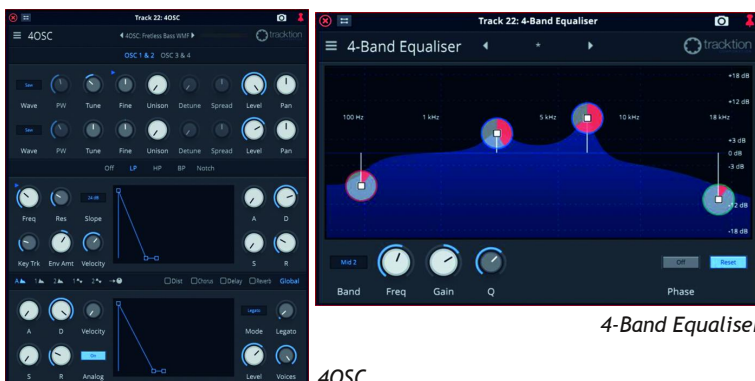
Track 22: 4OSC

4OSC

4OSC: Fretless Bass WMF

tracktion

OSC 1 & 2 OSC 3 & 4

Saw

Wave PW Tune Fine Unison Detune Spread Level Pan

Saw

Wave PW Tune Fine Unison Detune Spread Level Pan

Off LP HP BP Notch

24 dB

Freq Res Slope

Key Trk Env Amt Velocity

A D

S R

Dist Chorus Delay Reverb Global

A D Velocity

Legato

Mode Legato

On

S R Analog

Level Voices

Track 22: 4-Band Equaliser

4-Band Equaliser

tracktion

+18 dB

+12 dB

100 Hz 1 kHz 5 kHz 10 kHz 18 kHz

+3 dB

0 dB

-3 dB

-12 dB

-18 dB

Mid 2

Band Freq Gain Q

Off Reset

Phase

4-Band Equaliser

4OSC